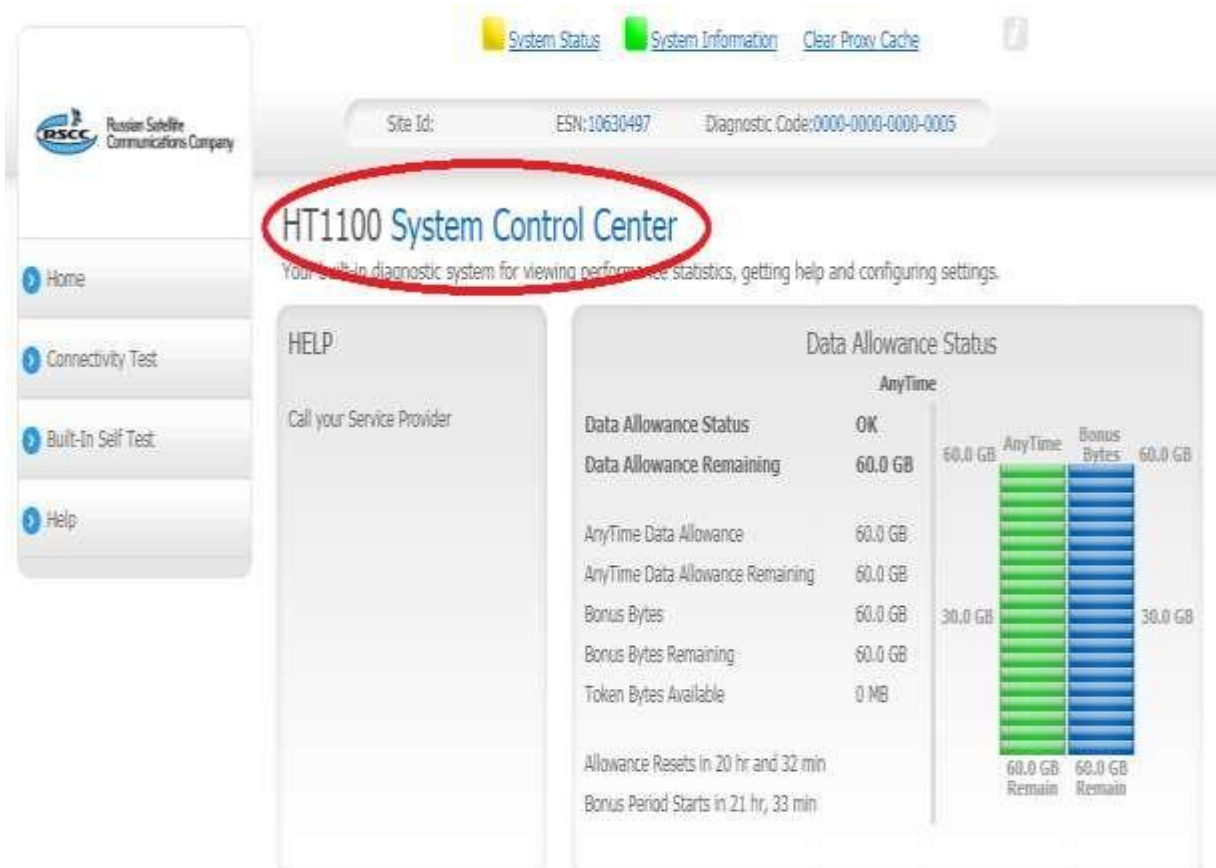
System Status System Information Clear Proxy Cache

RSCC Russian Satellite Communications Company

Site Id: ESN:10630497 Diagnostic Code:0000-0000-0000-0005

HT1100 System Control Center

Your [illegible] diagnostic system for viewing perfor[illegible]e statistics, getting help and configuring settings.

Home

Connectivity Test

Built-In Self Test

Help

HELP

Call your Service Provider

Data Allowance Status

AnyTime

| | |
|---|---|
| Data Allowance Status | OK |
| Data Allowance Remaining | 60.0 GB |
| AnyTime Data Allowance | 60.0 GB |
| AnyTime Data Allowance Remaining | 60.0 GB |
| Bonus Bytes | 60.0 GB |
| Bonus Bytes Remaining | 60.0 GB |
| Token Bytes Available | 0 MB |

Allowance Resets in 20 hr and 32 min

Bonus Period Starts in 21 hr, 33 min

60.0 GB AnyTime Bonus Bytes 60.0 GB

30.0 GB 30.0 GB

60.0 GB Remain 60.0 GB Remain